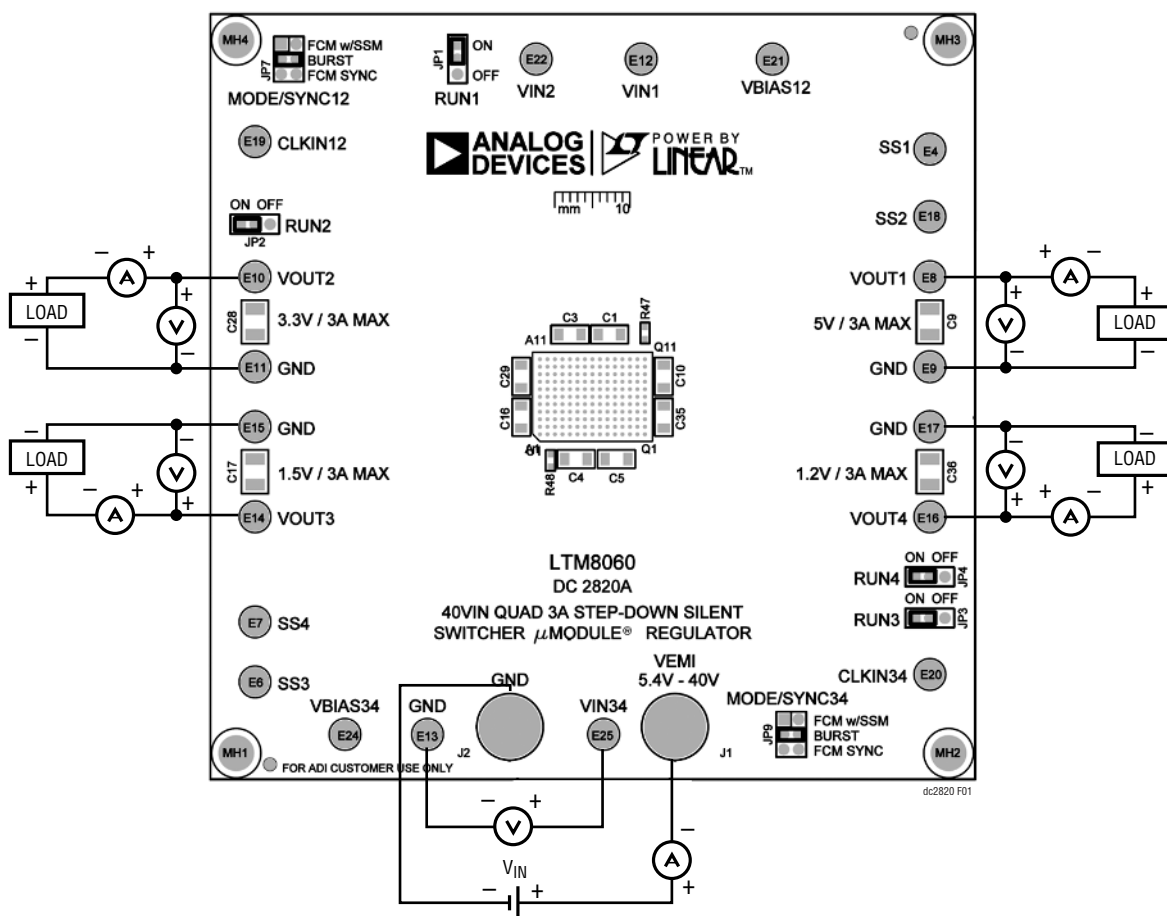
MH4
JP7
FCM w/SSM
BURST
FCM SYNC
MODE/SYNC12
JP1
ON
OFF
RUN1
E22
VIN2
E12
VIN1
E21
VBIAS12
MH3

E19 CLKIN12
ANALOG DEVICES
POWER BY LINEAR
mm 10
SS1 E4
ON OFF
JP2 RUN2
SS2 E18

– + A
+ LOAD –
+ V –
E10 VOUT2
C28 3.3V / 3A MAX
E11 GND

VOUT1 E8
5V / 3A MAX C9
GND E9
+ – A
+ V –
+ LOAD –

C3 C1 R47
A11 Q11
C29 C10
C16 C35
A1 Q1
R48 C4 C5

E15 GND
C17 1.5V / 3A MAX
E14 VOUT3
– LOAD +
– V +
– + A

GND E17
1.2V / 3A MAX C36
VOUT4 E16
– V +
– LOAD +
+ – A

LTM8060
DC 2820A
40VIN QUAD 3A STEP-DOWN SILENT SWITCHER $\mu$MODULE® REGULATOR

ON OFF
RUN4 JP4
ON OFF
RUN3 JP3

E7 SS4
E6 SS3
VEMI
5.4V - 40V
CLKIN34 E20
GND
VBIAS34
GND
VIN34
MODE/SYNC34
E24
E13
J2
E25
J1
JP9
FCM w/SSM
BURST
FCM SYNC
MH1
FOR ADI CUSTOMER USE ONLY
MH2
dc2820 F01

– V +
– A +
$V_{IN}$
– +